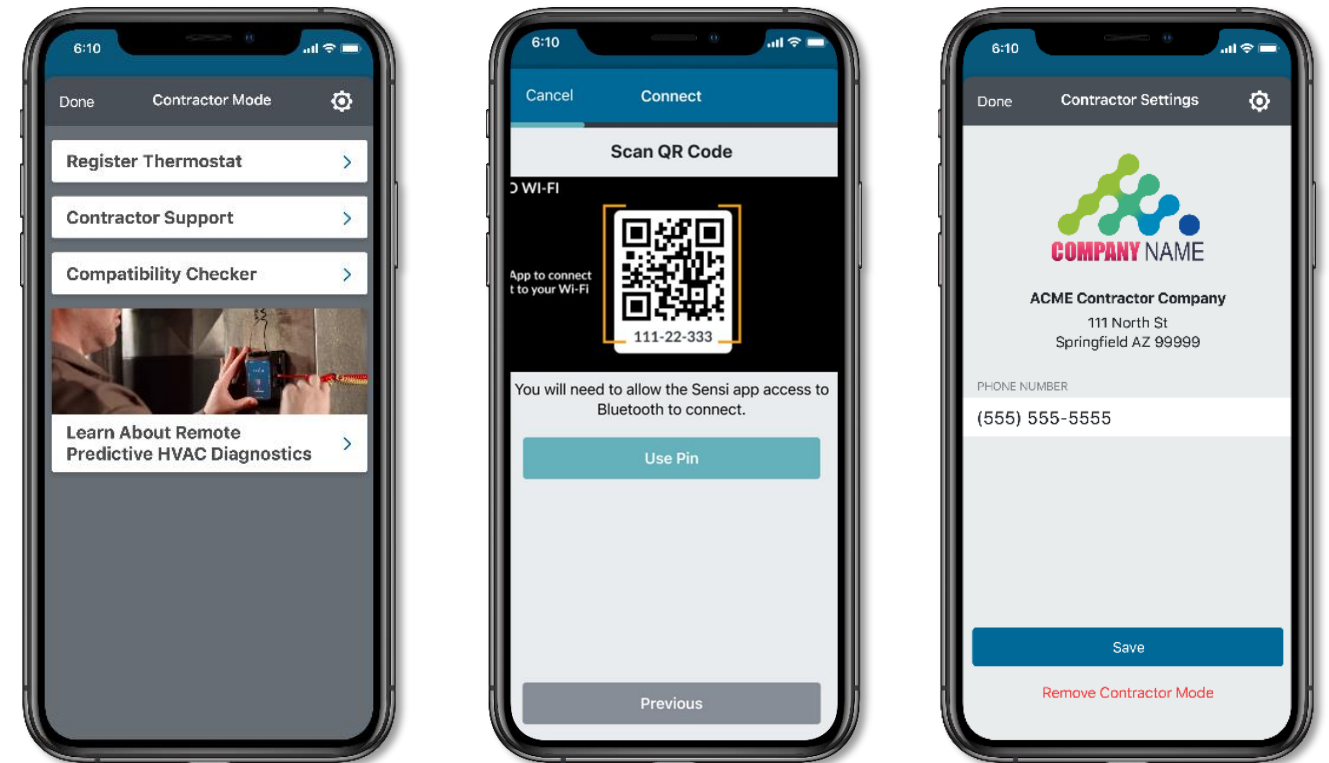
6:10

Done Contractor Mode

Register Thermostat

Contractor Support

Compatibility Checker

Learn About Remote Predictive HVAC Diagnostics

6:10

Cancel Connect

Scan QR Code

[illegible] WI-FI

App to connect
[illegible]t to your Wi-Fi

111-22-333

You will need to allow the Sensi app access to Bluetooth to connect.

Use Pin

Previous

6:10

Done Contractor Settings

COMPANY NAME

ACME Contractor Company
111 North St
Springfield AZ 99999

PHONE NUMBER

(555) 555-5555

Save

Remove Contractor Mode